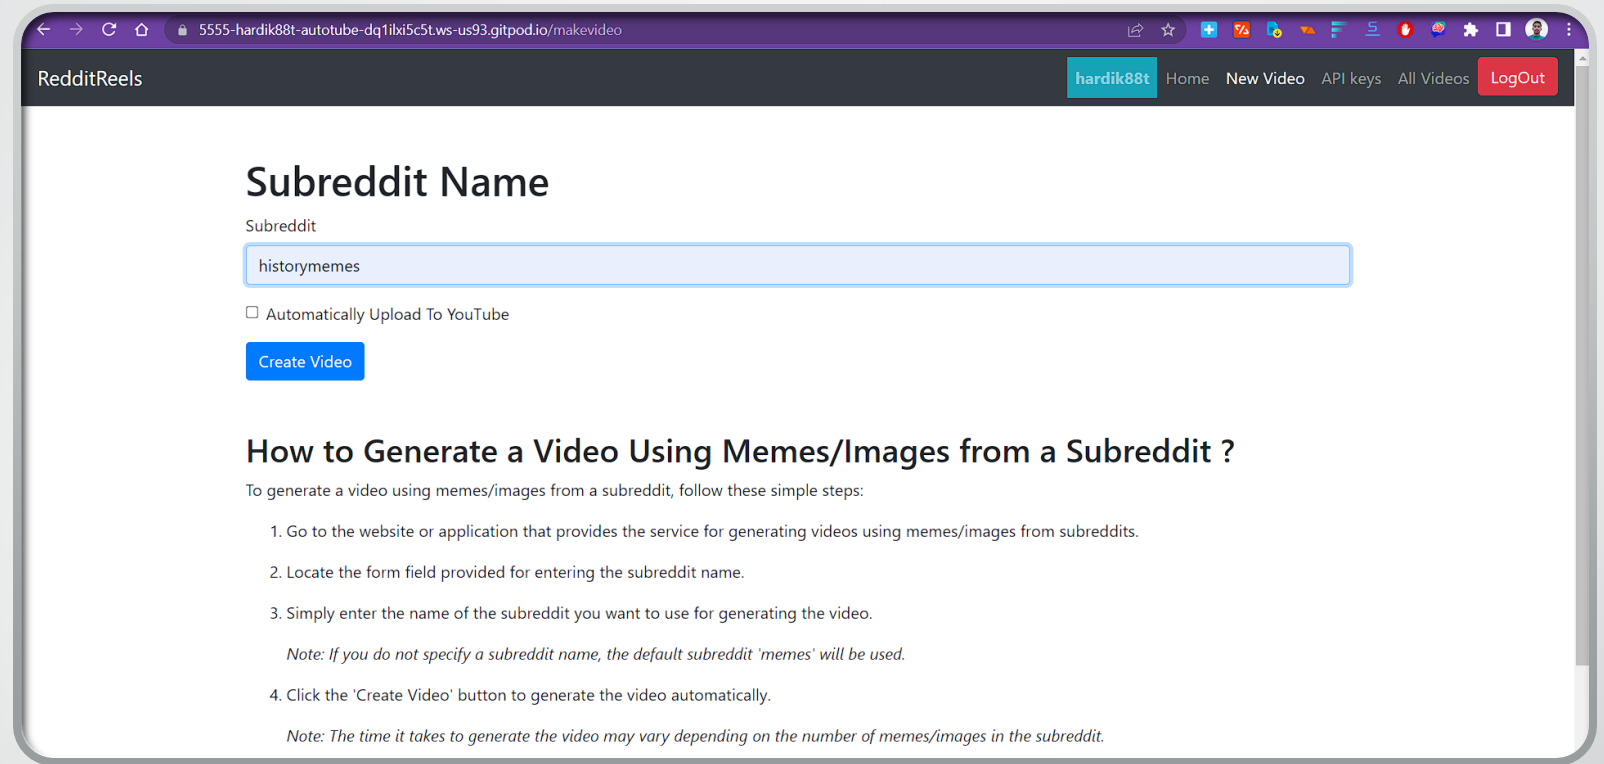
5555-hardik88t-autotube-dq1ilxi5c5t.ws-us93.gitpod.io/makevideo

RedditReels

hardik88t Home New Video API keys All Videos LogOut

Subreddit Name

Subreddit

historymemes

Automatically Upload To YouTube

Create Video

How to Generate a Video Using Memes/Images from a Subreddit ?

To generate a video using memes/images from a subreddit, follow these simple steps:

1. Go to the website or application that provides the service for generating videos using memes/images from subreddits.

2. Locate the form field provided for entering the subreddit name.

3. Simply enter the name of the subreddit you want to use for generating the video.

*Note: If you do not specify a subreddit name, the default subreddit 'memes' will be used.*

4. Click the 'Create Video' button to generate the video automatically.

*Note: The time it takes to generate the video may vary depending on the number of memes/images in the subreddit.*